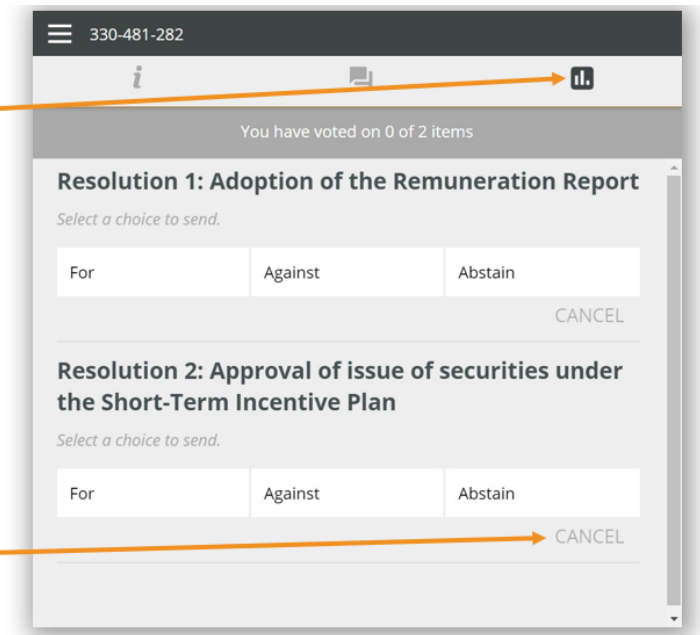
330-481-282

i

You have voted on 0 of 2 items

Resolution 1: Adoption of the Remuneration Report

Select a choice to send.

| For | Against | Abstain |
|---|---|---|

CANCEL

Resolution 2: Approval of issue of securities under the Short-Term Incentive Plan

Select a choice to send.

| For | Against | Abstain |
|---|---|---|

CANCEL